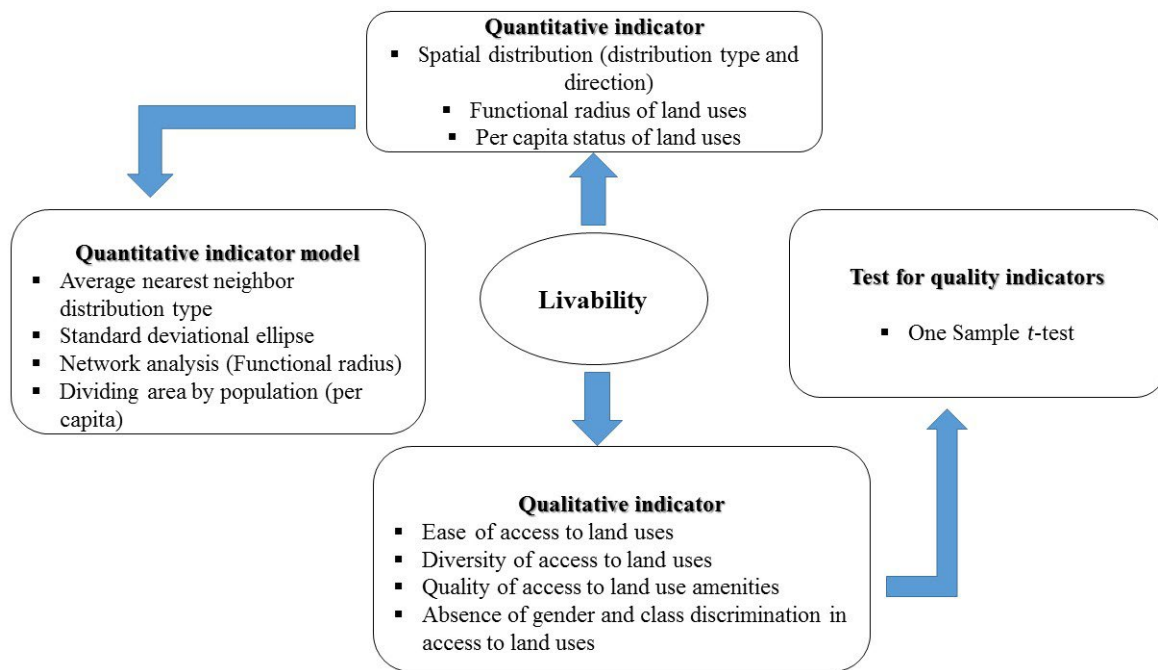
**Quantitative indicator**

- Spatial distribution (distribution type and direction)
- Functional radius of land uses
- Per capita status of land uses

**Quantitative indicator model**

- Average nearest neighbor distribution type
- Standard deviational ellipse
- Network analysis (Functional radius)
- Dividing area by population (per capita)

**Livability**

**Test for quality indicators**

- One Sample *t*-test

**Qualitative indicator**

- Ease of access to land uses
- Diversity of access to land uses
- Quality of access to land use amenities
- Absence of gender and class discrimination in access to land uses